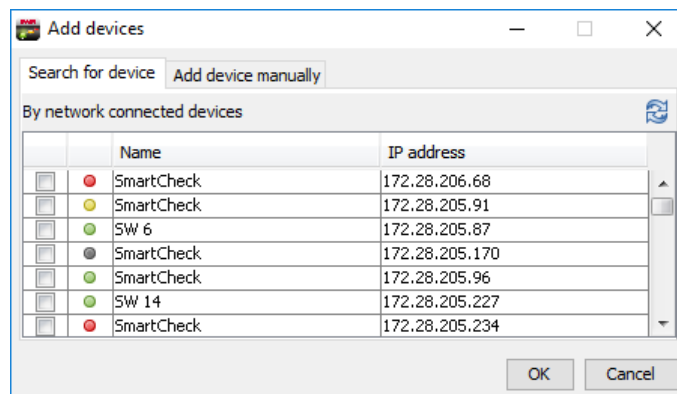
Add devices

Search for device | Add device manually

By network connected devices

| | | Name | IP address |
|---|---|---|---|
| | | SmartCheck | 172.28.206.68 |
| | | SmartCheck | 172.28.205.91 |
| | | SW 6 | 172.28.205.87 |
| | | SmartCheck | 172.28.205.170 |
| | | SmartCheck | 172.28.205.96 |
| | | SW 14 | 172.28.205.227 |
| | | SmartCheck | 172.28.205.234 |

OK Cancel